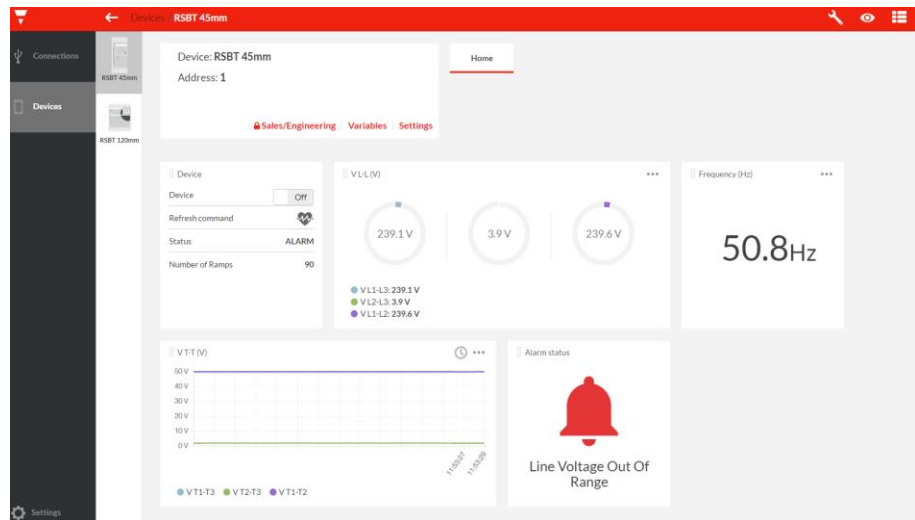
Devices RSBT 45mm

Connections

Devices

Settings

RSBT 45mm

RSBT 120mm

Device: RSBT 45mm
Address: 1

Sales/Engineering Variables Settings

Home

Device

Device Off

Refresh command

Status ALARM

Number of Ramps 90

V L-L (V)

239.1 V

3.9 V

239.6 V

V L1-L3: 239.1 V
V L2-L3: 3.9 V
V L1-L2: 239.6 V

Frequency (Hz)

50.8Hz

V T-T (V)

50 V
40 V
30 V
20 V
10 V
0 V

11:03:27
11:03:29

V T1-T3 V T2-T3 V T1-T2

Alarm status

Line Voltage Out Of Range